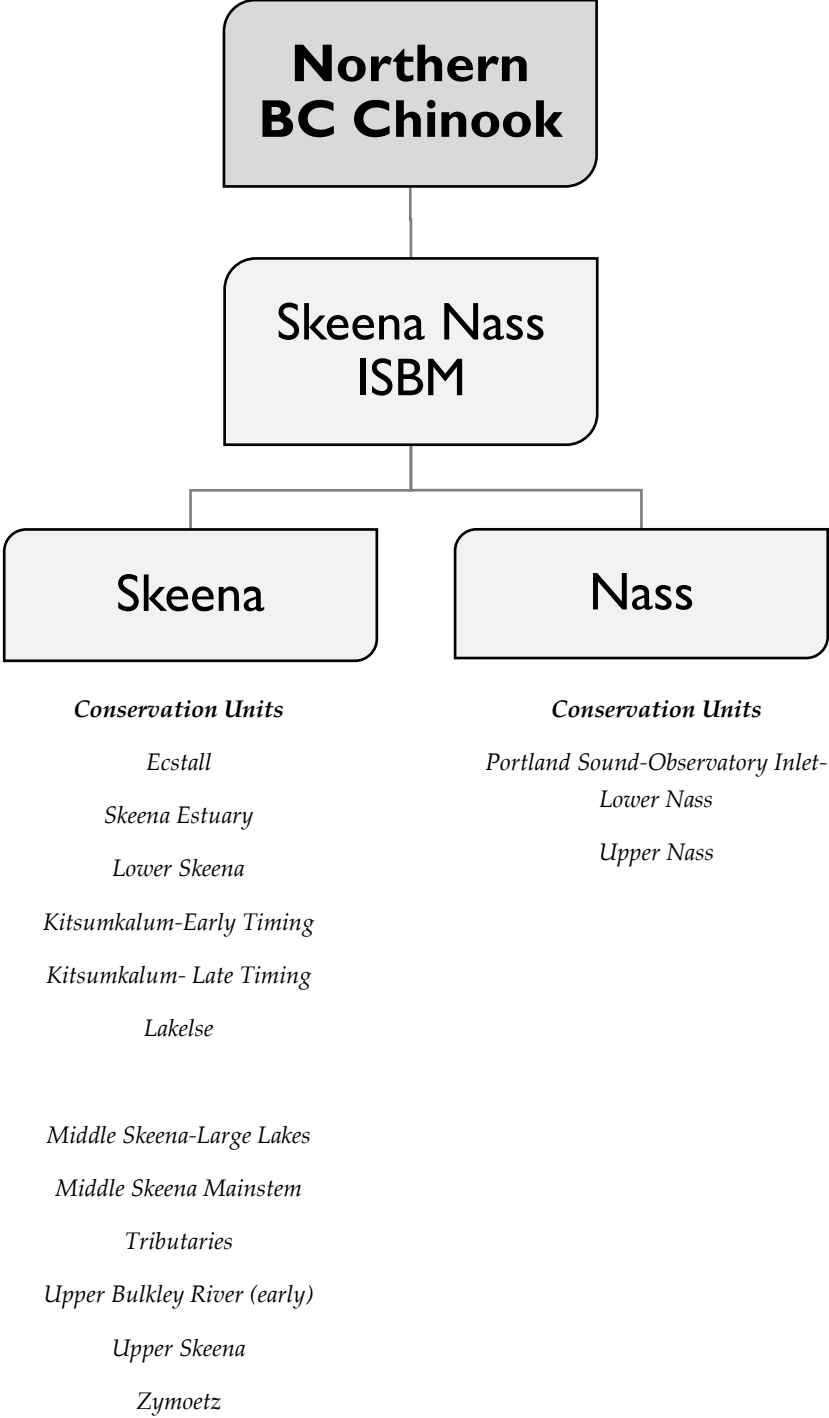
Northern BC Chinook

Skeena Nass ISBM

Skeena

Nass

*Conservation Units*

*Ecstall*

*Skeena Estuary*

*Lower Skeena*

*Kitsumkalum-Early Timing*

*Kitsumkalum- Late Timing*

*Lakelse*

*Middle Skeena-Large Lakes*

*Middle Skeena Mainstem*

*Tributaries*

*Upper Bulkley River (early)*

*Upper Skeena*

*Zymoetz*

*Conservation Units*

*Portland Sound-Observatory Inlet-Lower Nass*

*Upper Nass*